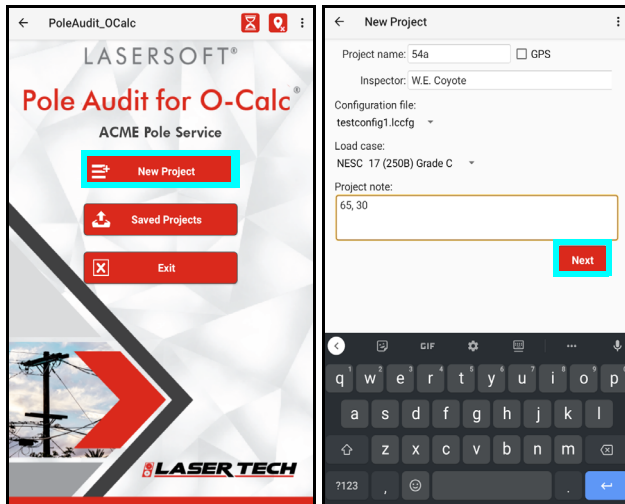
PoleAudit_OCalc

LASERSOFT®

Pole Audit for O-Calc®

ACME Pole Service

New Project

Saved Projects

Exit

LASER TECH

New Project

Project name: 54a
GPS

Inspector: W.E. Coyote

Configuration file:
testconfig1.lccfg

Load case:
NESC 17 (250B) Grade C

Project note:
65, 30

Next

GIF

q w e r t y u i o p
a s d f g h j k l
z x c v b n m
?123 , .